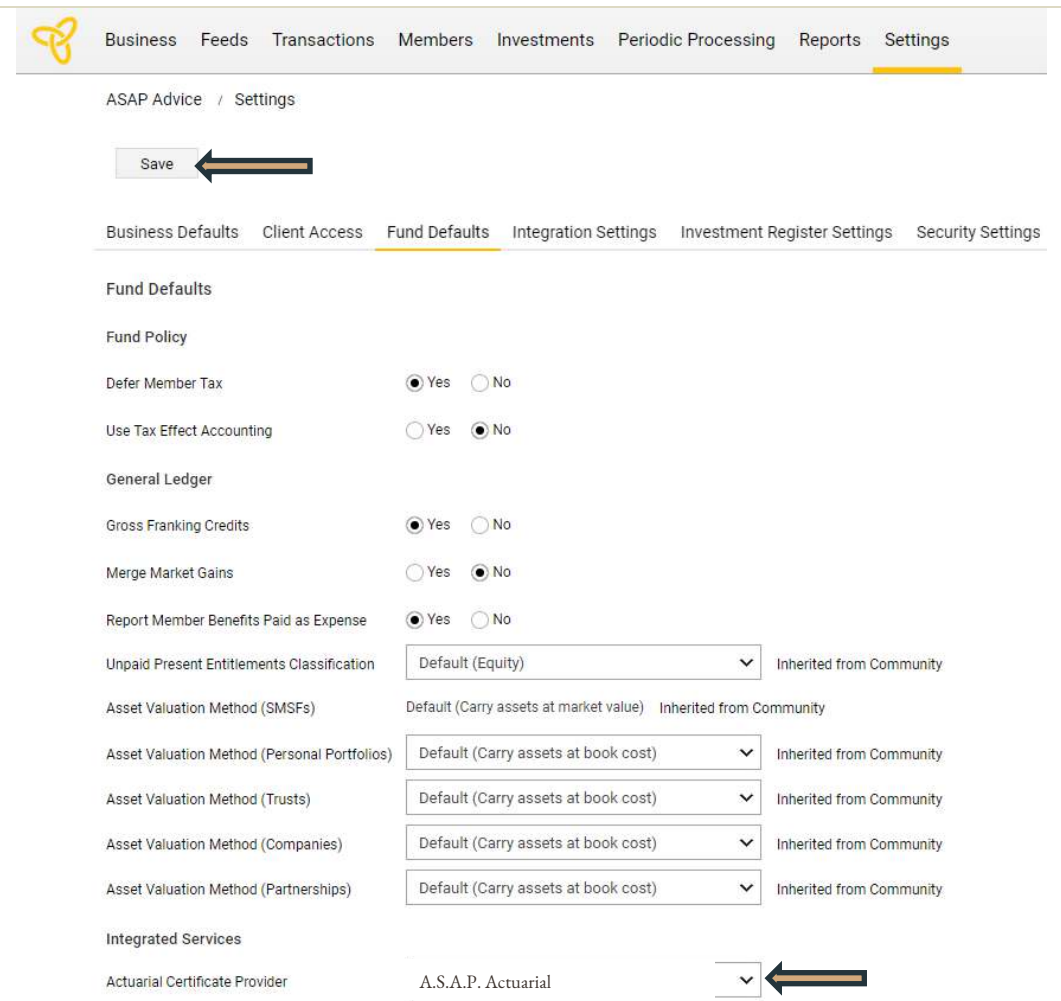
Business Feeds Transactions Members Investments Periodic Processing Reports Settings

ASAP Advice / Settings

Save

Business Defaults Client Access Fund Defaults Integration Settings Investment Register Settings Security Settings

Fund Defaults

Fund Policy

Defer Member Tax Yes No

Use Tax Effect Accounting Yes No

General Ledger

Gross Franking Credits Yes No

Merge Market Gains Yes No

Report Member Benefits Paid as Expense Yes No

Unpaid Present Entitlements Classification Default (Equity) Inherited from Community

Asset Valuation Method (SMSFs) Default (Carry assets at market value) Inherited from Community

Asset Valuation Method (Personal Portfolios) Default (Carry assets at book cost) Inherited from Community

Asset Valuation Method (Trusts) Default (Carry assets at book cost) Inherited from Community

Asset Valuation Method (Companies) Default (Carry assets at book cost) Inherited from Community

Asset Valuation Method (Partnerships) Default (Carry assets at book cost) Inherited from Community

Integrated Services

Actuarial Certificate Provider A.S.A.P. Actuarial